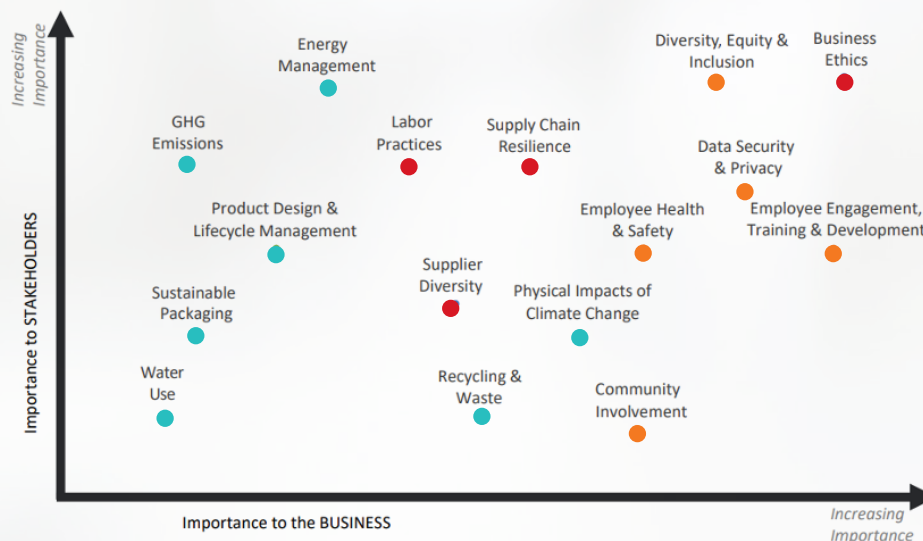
Increasing Importance

Energy Management

Diversity, Equity & Inclusion

Business Ethics

GHG Emissions

Labor Practices

Supply Chain Resilience

Data Security & Privacy

Product Design & Lifecycle Management

Employee Health & Safety

Employee Engagement, Training & Development

Importance to STAKEHOLDERS

Supplier Diversity

Sustainable Packaging

Physical Impacts of Climate Change

Water Use

Recycling & Waste

Community Involvement

Importance to the BUSINESS

Increasing Importance